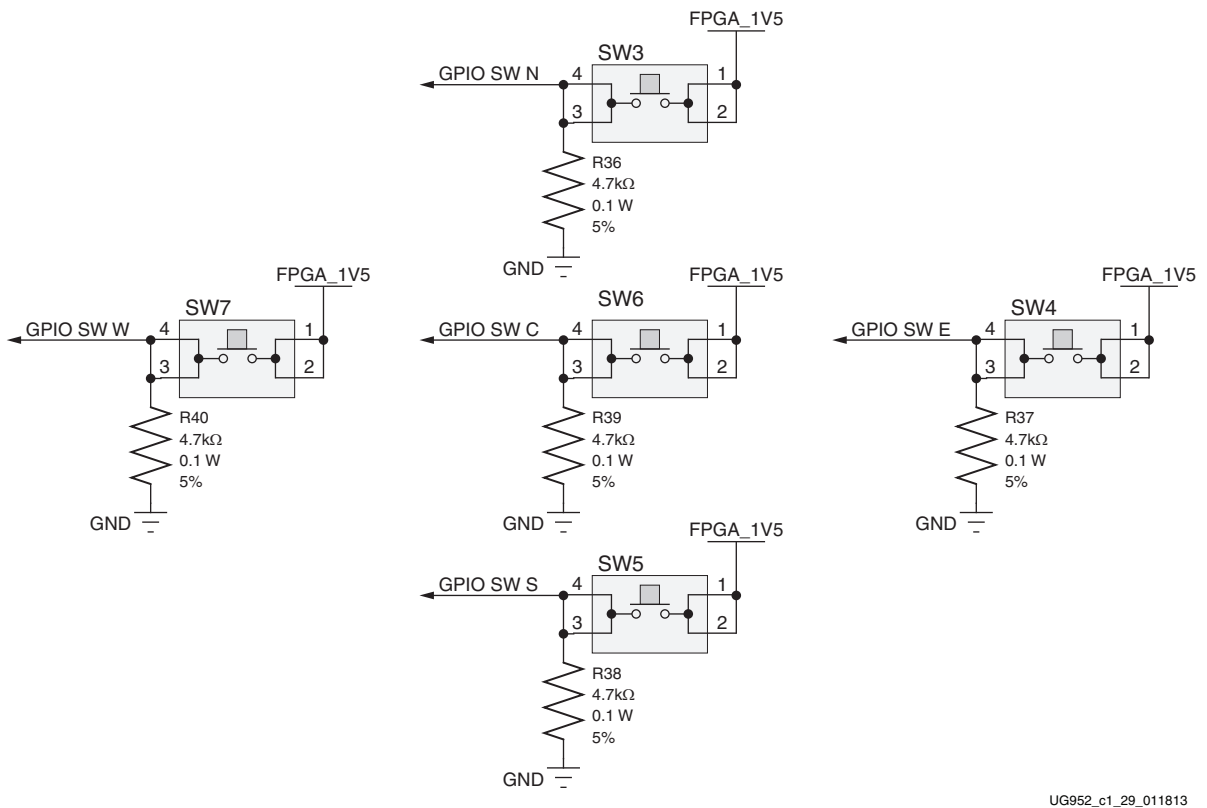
FPGA_1V5
SW3
GPIO SW N
4
1
3
2
R36
$4.7k\Omega$
0.1 W
5%
GND

FPGA_1V5
SW7
GPIO SW W
4
1
3
2
R40
$4.7k\Omega$
0.1 W
5%
GND

FPGA_1V5
SW6
GPIO SW C
4
1
3
2
R39
$4.7k\Omega$
0.1 W
5%
GND

FPGA_1V5
SW4
GPIO SW E
4
1
3
2
R37
$4.7k\Omega$
0.1 W
5%
GND

FPGA_1V5
SW5
GPIO SW S
4
1
3
2
R38
$4.7k\Omega$
0.1 W
5%
GND

UG952_c1_29_011813